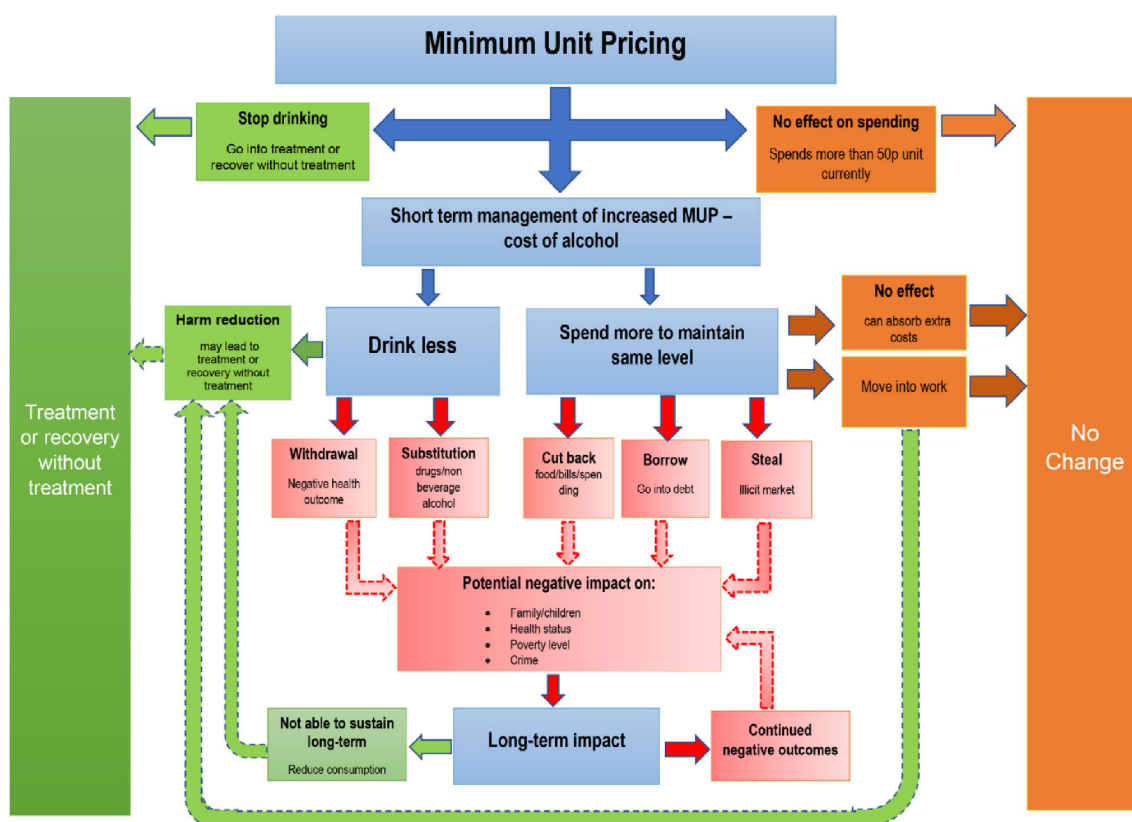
Minimum Unit Pricing

Treatment or recovery without treatment

Stop drinking

Go into treatment or recover without treatment

No effect on spending

Spends more than 50p unit currently

No Change

Short term management of increased MUP – cost of alcohol

Harm reduction

may lead to treatment or recovery without treatment

Drink less

Spend more to maintain same level

No effect

can absorb extra costs

Move into work

Withdrawal

Negative health outcome

Substitution

drugs/non beverage alcohol

Cut back

food/bills/spending

Borrow

Go into debt

Steal

Illicit market

Potential negative impact on:

- Family/children
- Health status
- Poverty level
- Crime

Not able to sustain long-term

Reduce consumption

Long-term impact

Continued negative outcomes